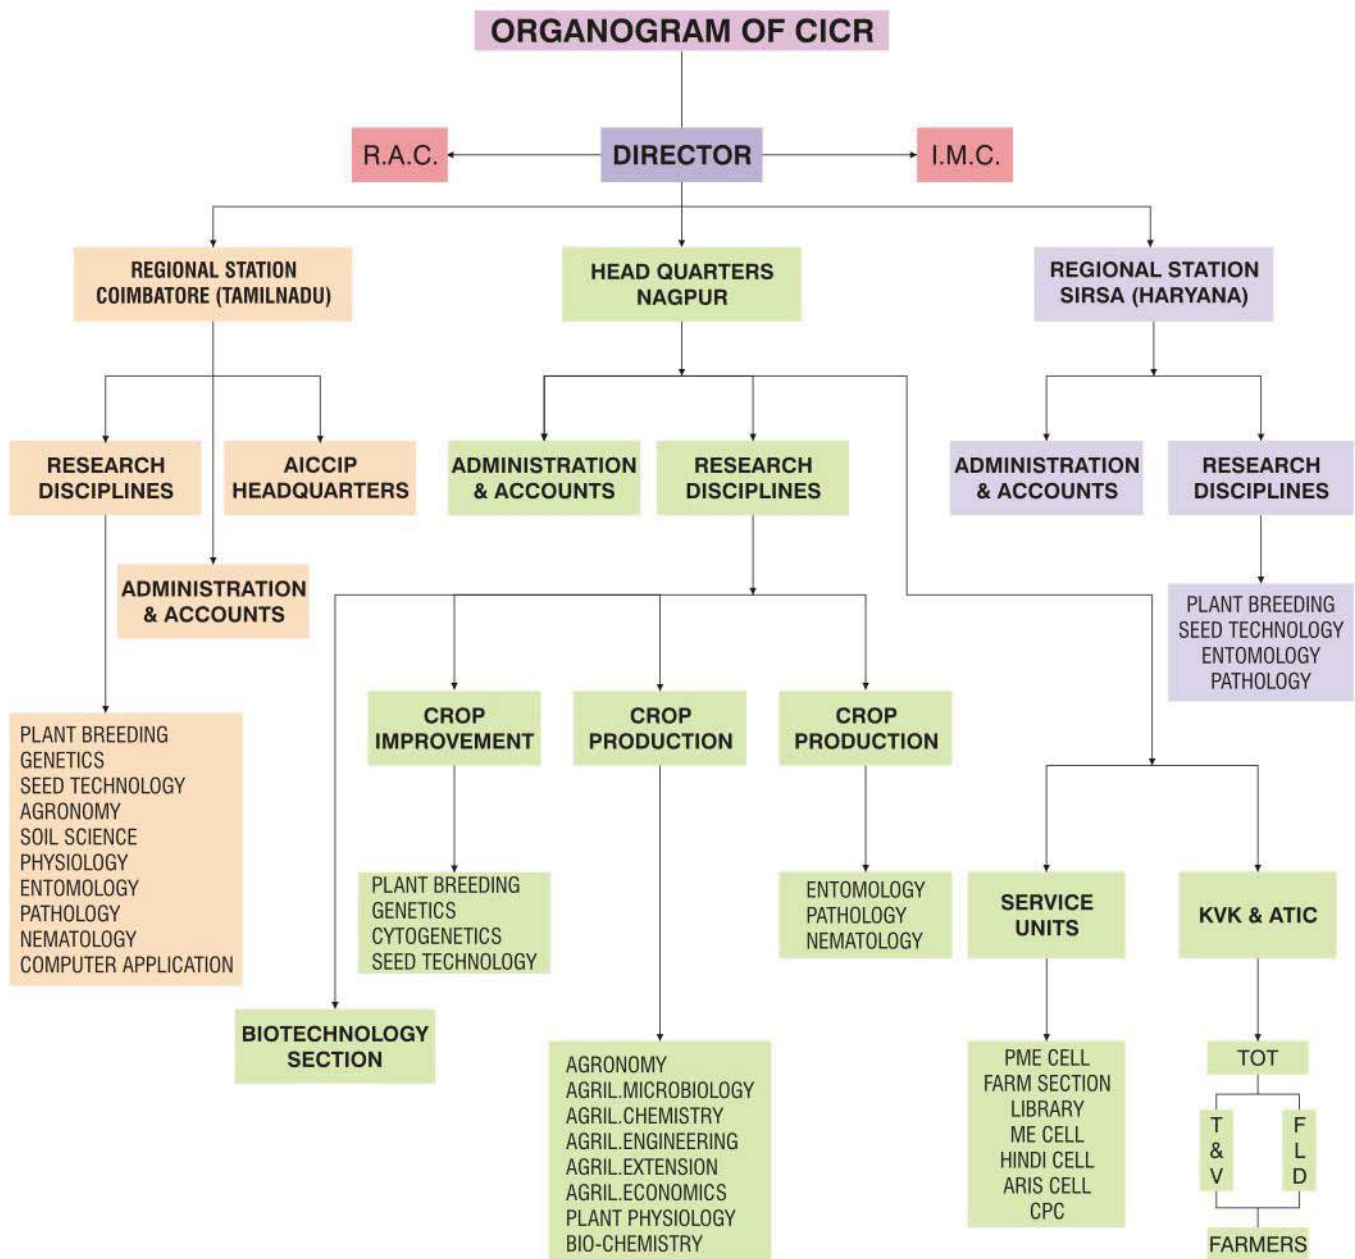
ORGANOGRAM OF CICR

R.A.C.

DIRECTOR

I.M.C.

REGIONAL STATION COIMBATORE (TAMILNADU)

HEAD QUARTERS NAGPUR

REGIONAL STATION SIRSA (HARYANA)

RESEARCH DISCIPLINES

AICCIP HEADQUARTERS

ADMINISTRATION & ACCOUNTS

RESEARCH DISCIPLINES

ADMINISTRATION & ACCOUNTS

RESEARCH DISCIPLINES

ADMINISTRATION & ACCOUNTS

PLANT BREEDING
SEED TECHNOLOGY
ENTOMOLOGY
PATHOLOGY

PLANT BREEDING
GENETICS
SEED TECHNOLOGY
AGRONOMY
SOIL SCIENCE
PHYSIOLOGY
ENTOMOLOGY
PATHOLOGY
NEMATOLOGY
COMPUTER APPLICATION

CROP IMPROVEMENT

CROP PRODUCTION

CROP PRODUCTION

PLANT BREEDING
GENETICS
CYTOGENETICS
SEED TECHNOLOGY

ENTOMOLOGY
PATHOLOGY
NEMATOLOGY

SERVICE UNITS

KVK & ATIC

BIOTECHNOLOGY SECTION

AGRONOMY
AGRIL.MICROBIOLOGY
AGRIL.CHEMISTRY
AGRIL.ENGINEERING
AGRIL.EXTENSION
AGRIL.ECONOMICS
PLANT PHYSIOLOGY
BIO-CHEMISTRY

PME CELL
FARM SECTION
LIBRARY
ME CELL
HINDI CELL
ARIS CELL
CPC

TOT

T & V

F L D

FARMERS